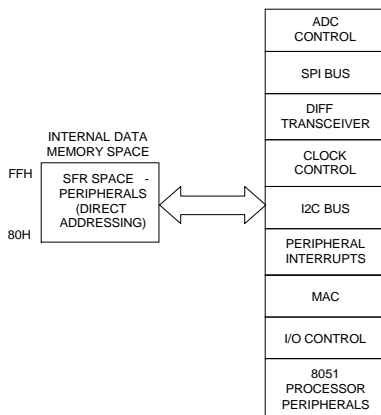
INTERNAL DATA MEMORY SPACE

FFH

80H

SFR SPACE - PERIPHERALS (DIRECT ADDRESSING)

ADC CONTROL

SPI BUS

DIFF TRANSCEIVER

CLOCK CONTROL

I2C BUS

PERIPHERAL INTERRUPTS

MAC

I/O CONTROL

8051 PROCESSOR PERIPHERALS